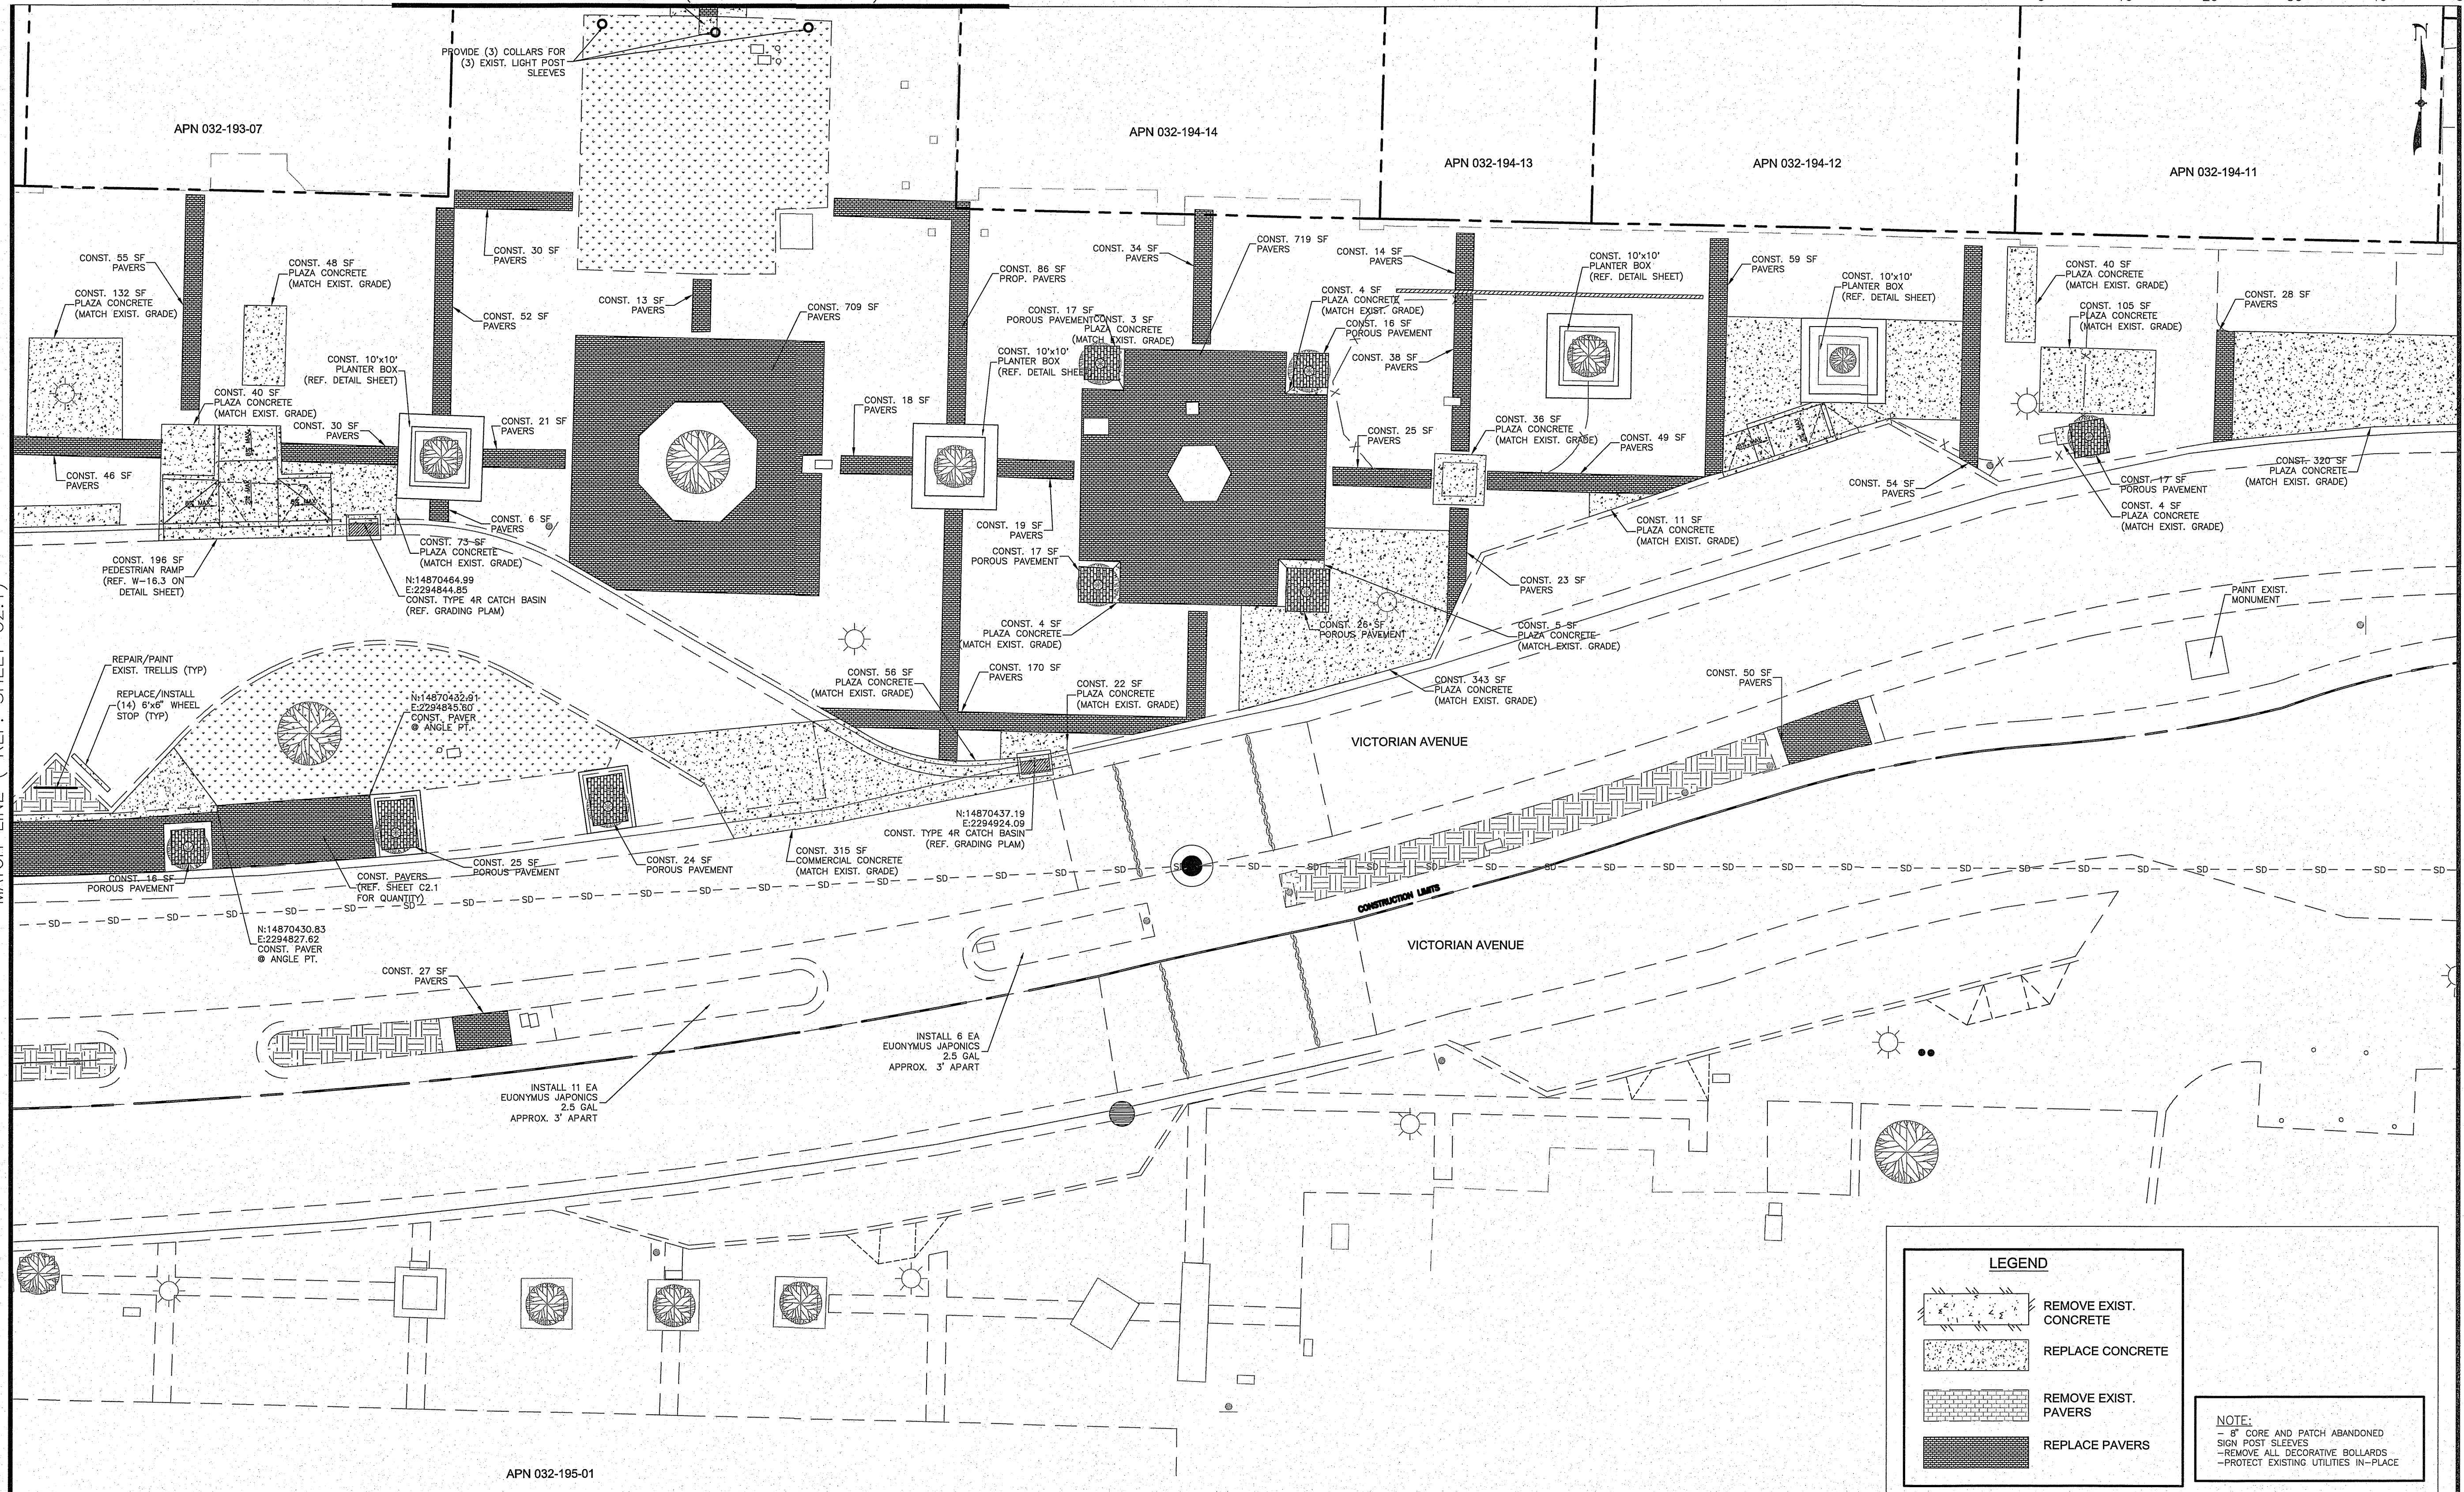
PROVIDE (3) COLLARS FOR (3) EXIST. LIGHT POST SLEEVES

APN 032-193-07

APN 032-194-14

APN 032-194-13

APN 032-194-12

APN 032-194-11

CONST. 55 SF PAVERS

CONST. 48 SF PLAZA CONCRETE (MATCH EXIST. GRADE)

CONST. 30 SF PAVERS

CONST. 132 SF PLAZA CONCRETE (MATCH EXIST. GRADE)

CONST. 52 SF PAVERS

CONST. 13 SF PAVERS

CONST. 709 SF PAVERS

CONST. 86 SF PROP. PAVERS

CONST. 34 SF PAVERS

CONST. 719 SF PAVERS

CONST. 14 SF PAVERS

CONST. 10'x10' PLANTER BOX (REF. DETAIL SHEET)

CONST. 59 SF PAVERS

CONST. 10'x10' PLANTER BOX (REF. DETAIL SHEET)

CONST. 40 SF PLAZA CONCRETE (MATCH EXIST. GRADE)

CONST. 105 SF PLAZA CONCRETE (MATCH EXIST. GRADE)

CONST. 28 SF PAVERS

CONST. 17 SF POROUS PAVEMENT

CONST. 3 SF PLAZA CONCRETE (MATCH EXIST. GRADE)

CONST. 4 SF PLAZA CONCRETE (MATCH EXIST. GRADE)

CONST. 16 SF POROUS PAVEMENT

CONST. 38 SF PAVERS

CONST. 10'x10' PLANTER BOX (REF. DETAIL SHEET)

CONST. 10'x10' PLANTER BOX (REF. DETAIL SHEET)

CONST. 40 SF PLAZA CONCRETE (MATCH EXIST. GRADE)

CONST. 30 SF PAVERS

CONST. 21 SF PAVERS

CONST. 18 SF PAVERS

CONST. 25 SF PAVERS

CONST. 36 SF PLAZA CONCRETE (MATCH EXIST. GRADE)

CONST. 49 SF PAVERS

CONST. 46 SF PAVERS

CONST. 54 SF PAVERS

CONST. 17 SF POROUS PAVEMENT

CONST. 320 SF PLAZA CONCRETE (MATCH EXIST. GRADE)

CONST. 4 SF PLAZA CONCRETE (MATCH EXIST. GRADE)

CONST. 6 SF PAVERS

CONST. 73 SF PLAZA CONCRETE (MATCH EXIST. GRADE)

CONST. 19 SF PAVERS

CONST. 11 SF PLAZA CONCRETE (MATCH EXIST. GRADE)

CONST. 196 SF PEDESTRIAN RAMP (REF. W-16.3 ON DETAIL SHEET)

N:14870464.99 E:2294844.85 CONST. TYPE 4R CATCH BASIN (REF. GRADING PLAM)

CONST. 17 SF POROUS PAVEMENT

CONST. 23 SF PAVERS

CONST. 26 SF POROUS PAVEMENT

CONST. 5 SF PLAZA CONCRETE (MATCH EXIST. GRADE)

PAINT EXIST. MONUMENT

CONST. 4 SF PLAZA CONCRETE (MATCH EXIST. GRADE)

REPAIR/PAINT EXIST. TRELLIS (TYP)

REPLACE/INSTALL (14) 6'x6" WHEEL STOP (TYP)

CONST. 56 SF PLAZA CONCRETE (MATCH EXIST. GRADE)

CONST. 170 SF PAVERS

CONST. 22 SF PLAZA CONCRETE (MATCH EXIST. GRADE)

CONST. 343 SF PLAZA CONCRETE (MATCH EXIST. GRADE)

CONST. 50 SF PAVERS

N:14870432.91 E:2294845.60 CONST. PAVER @ ANGLE PT.

VICTORIAN AVENUE

N:14870437.19 E:2294924.09 CONST. TYPE 4R CATCH BASIN (REF. GRADING PLAM)

CONST. 25 SF POROUS PAVEMENT

CONST. 24 SF POROUS PAVEMENT

CONST. 315 SF COMMERCIAL CONCRETE (MATCH EXIST. GRADE)

CONST. 16 SF POROUS PAVEMENT

CONST. PAVERS (REF. SHEET C2.1 FOR QUANTITY)

CONSTRUCTION LIMITS

N:14870430.83 E:2294827.62 CONST. PAVER @ ANGLE PT.

VICTORIAN AVENUE

CONST. 27 SF PAVERS

INSTALL 6 EA EUONYMUS JAPONICS 2.5 GAL APPROX. 3' APART

INSTALL 11 EA EUONYMUS JAPONICS 2.5 GAL APPROX. 3' APART

SD

LEGEND

REMOVE EXIST. CONCRETE

REPLACE CONCRETE

REMOVE EXIST. PAVERS

REPLACE PAVERS

NOTE:
– 8" CORE AND PATCH ABANDONED SIGN POST SLEEVES
–REMOVE ALL DECORATIVE BOLLARDS
–PROTECT EXISTING UTILITIES IN–PLACE

APN 032-195-01

MATCH LINE ( REF. SHEET C2.1)